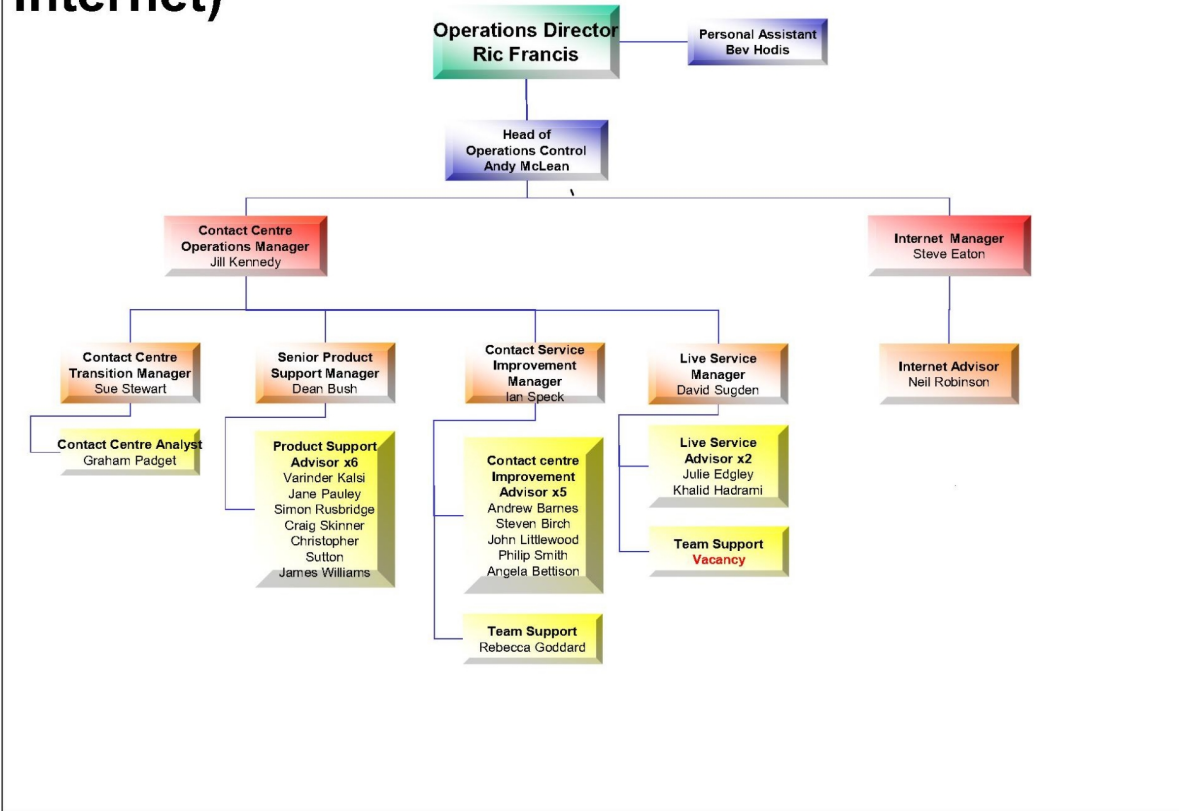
Internet)

Operations Director
Ric Francis

Personal Assistant
Bev Hodis

Head of
Operations Control
Andy McLean

Contact Centre
Operations Manager
Jill Kennedy

Internet Manager
Steve Eaton

Contact Centre
Transition Manager
Sue Stewart

Senior Product
Support Manager
Dean Bush

Contact Service
Improvement
Manager
Ian Speck

Live Service
Manager
David Sugden

Internet Advisor
Neil Robinson

Contact Centre Analyst
Graham Padget

Product Support
Advisor x6
Varinder Kalsi
Jane Pauley
Simon Rusbridge
Craig Skinner
Christopher
Sutton
James Williams

Contact centre
Improvement
Advisor x5
Andrew Barnes
Steven Birch
John Littlewood
Philip Smith
Angela Bettison

Team Support
Rebecca Goddard

Live Service
Advisor x2
Julie Edgley
Khalid Hadrami

Team Support
Vacancy